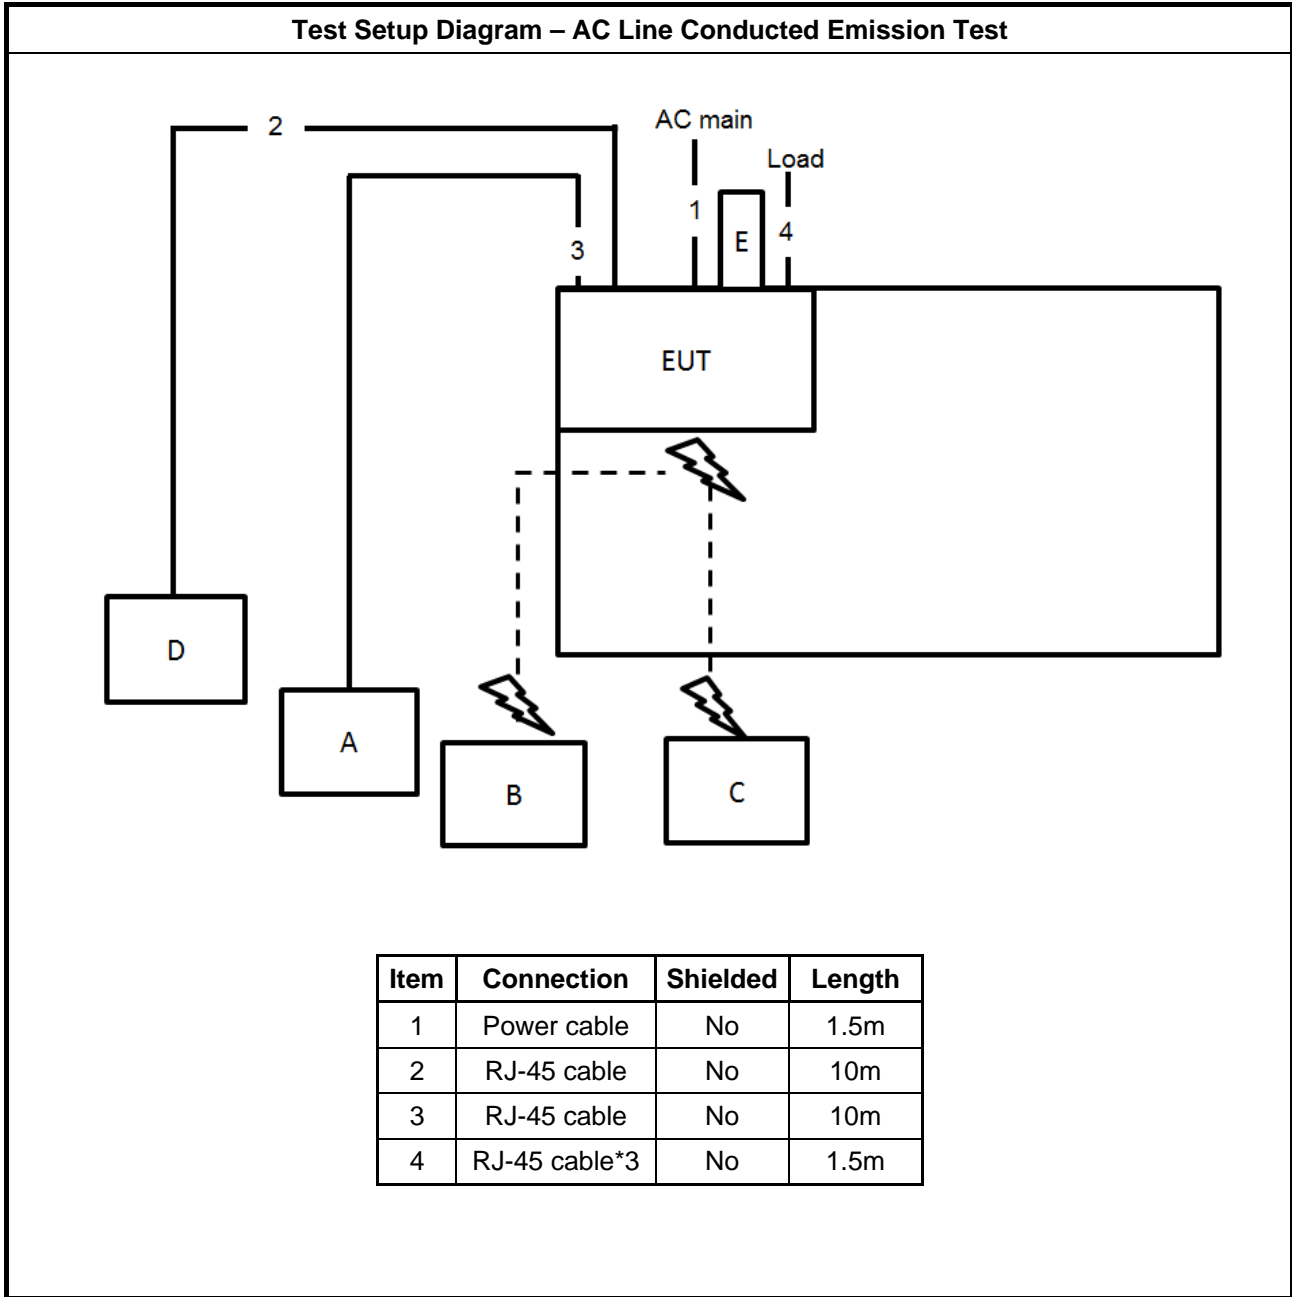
Test Setup Diagram – AC Line Conducted Emission Test

2
AC main
Load
1
E
4
3
EUT
D
A
B
C

| Item | Connection | Shielded | Length |
|---|---|---|---|
| 1 | Power cable | No | 1.5m |
| 2 | RJ-45 cable | No | 10m |
| 3 | RJ-45 cable | No | 10m |
| 4 | RJ-45 cable*3 | No | 1.5m |